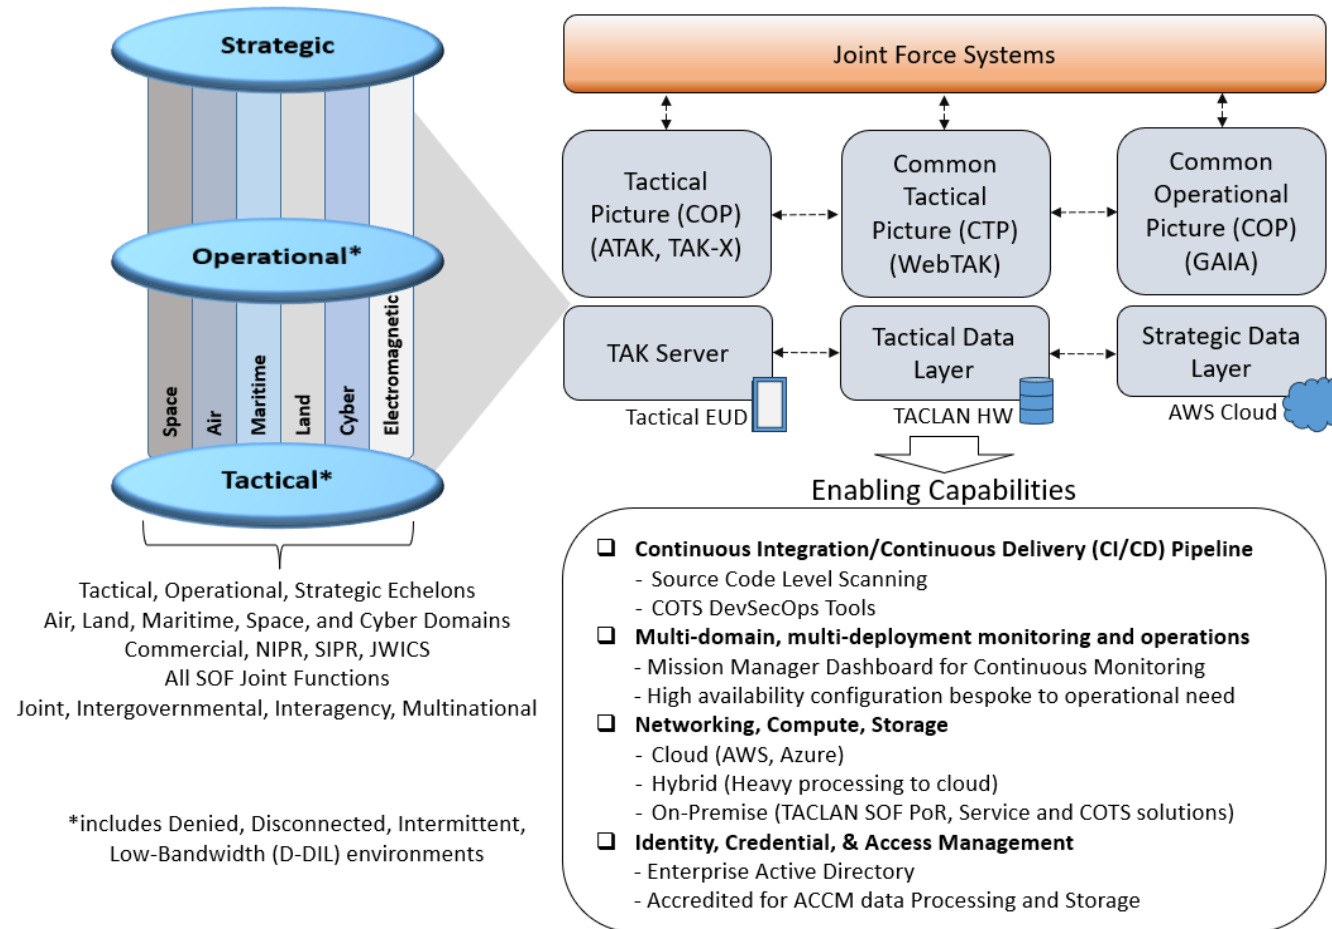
Strategic

Operational*

Space
Air
Maritime
Land
Cyber
Electromagnetic

Tactical*

Tactical, Operational, Strategic Echelons
Air, Land, Maritime, Space, and Cyber Domains
Commercial, NIPR, SIPR, JWICS
All SOF Joint Functions
Joint, Intergovernmental, Interagency, Multinational

*includes Denied, Disconnected, Intermittent, Low-Bandwidth (D-DIL) environments

Joint Force Systems

Tactical Picture (COP) (ATAK, TAK-X)

Common Tactical Picture (CTP) (WebTAK)

Common Operational Picture (COP) (GAIA)

TAK Server

Tactical EUD

Tactical Data Layer

TACLAN HW

Strategic Data Layer

AWS Cloud

Enabling Capabilities

❑ Continuous Integration/Continuous Delivery (CI/CD) Pipeline
- Source Code Level Scanning
- COTS DevSecOps Tools
❑ Multi-domain, multi-deployment monitoring and operations
- Mission Manager Dashboard for Continuous Monitoring
- High availability configuration bespoke to operational need
❑ Networking, Compute, Storage
- Cloud (AWS, Azure)
- Hybrid (Heavy processing to cloud)
- On-Premise (TACLAN SOF PoR, Service and COTS solutions)
❑ Identity, Credential, & Access Management
- Enterprise Active Directory
- Accredited for ACCM data Processing and Storage